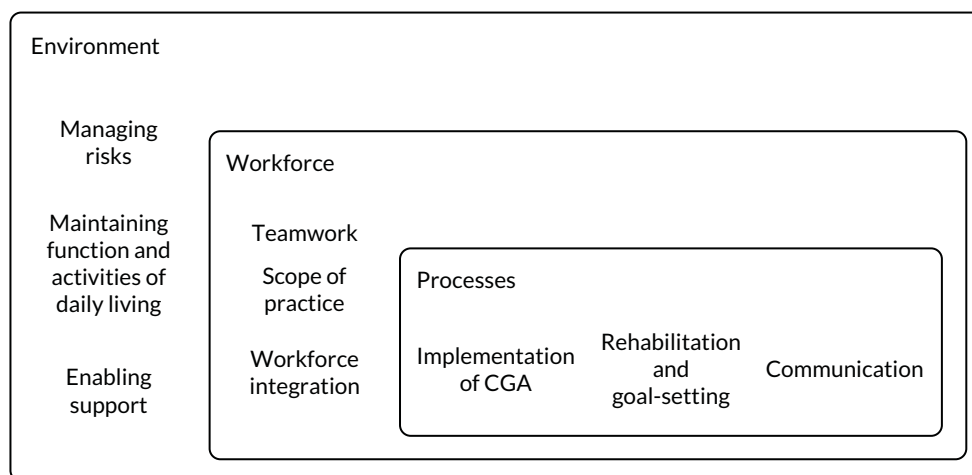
Environment

Managing risks

Maintaining function and activities of daily living

Enabling support

Workforce

Teamwork

Scope of practice

Workforce integration

Processes

Implementation of CGA

Rehabilitation and goal-setting

Communication